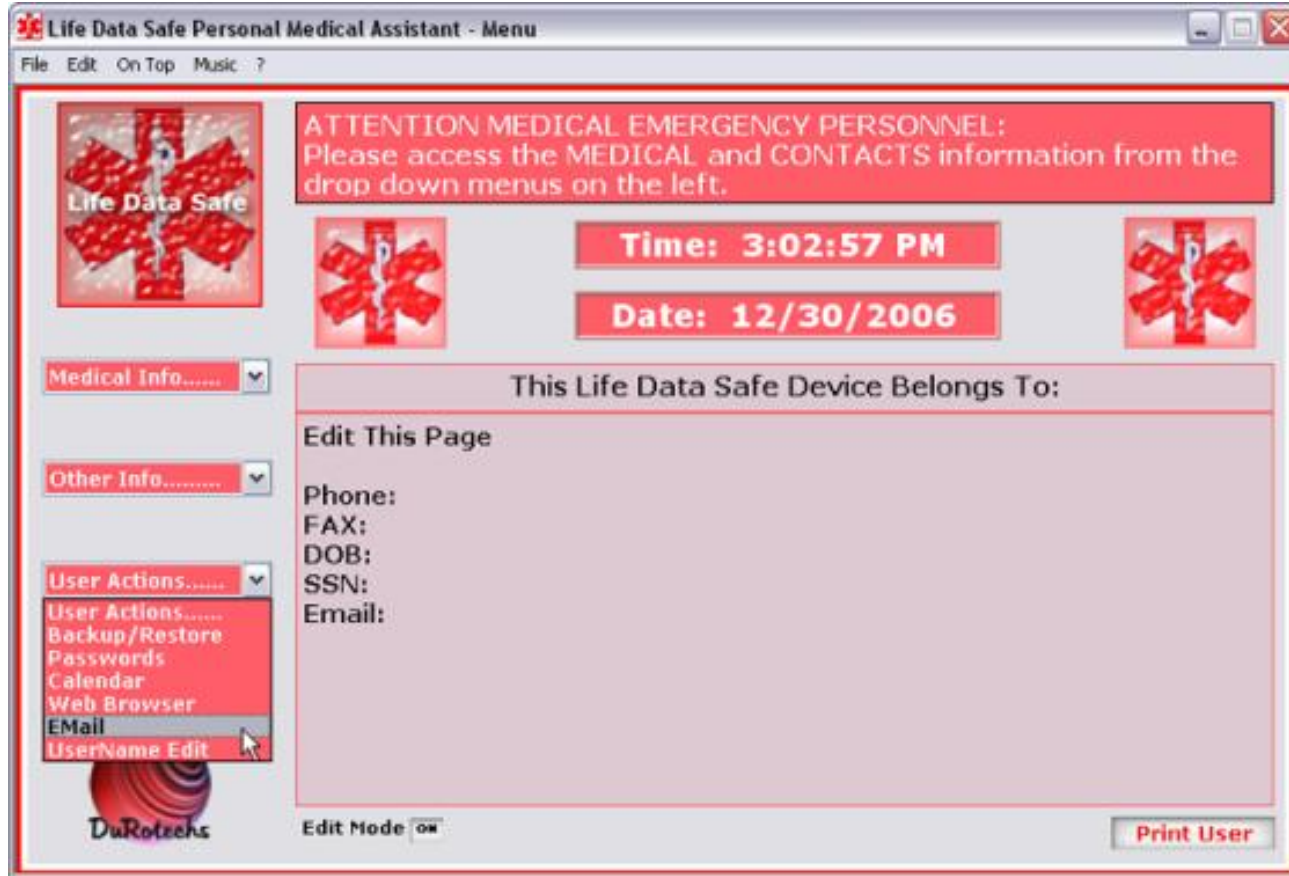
Life Data Safe Personal Medical Assistant - Menu

File Edit On Top Music ?

Life Data Safe

ATTENTION MEDICAL EMERGENCY PERSONNEL:
Please access the MEDICAL and CONTACTS information from the drop down menus on the left.

Time: 3:02:57 PM

Date: 12/30/2006

Medical Info......

This Life Data Safe Device Belongs To:

Edit This Page

Other Info.........

Phone:
FAX:
DOB:
SSN:
Email:

User Actions......

User Actions......
Backup/Restore
Passwords
Calendar
Web Browser
EMail
UserName Edit

DuRotechs

Edit Mode ON

Print User